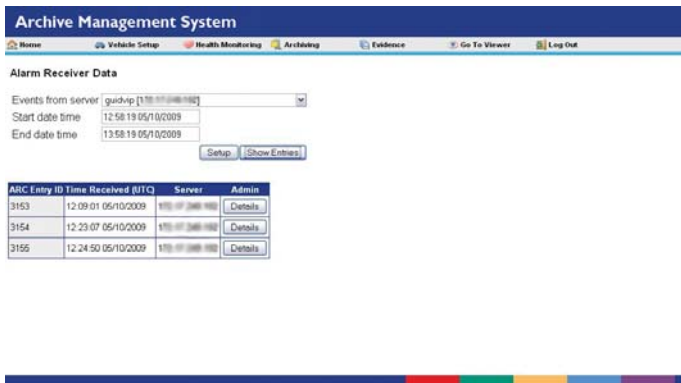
Archive Management System

Home | Vehicle Setup | Health Monitoring | Archiving | Evidence | Go To Viewer | Log Out

Alarm Receiver Data

Events from server guidvip [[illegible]]
Start date time 12:58:19 05/10/2009
End date time 13:58:19 05/10/2009

Setup | Show Entries

| ARC Entry ID | Time Received (UTC) | Server | Admin |
|---|---|---|---|
| 3153 | 12:09:01 05/10/2009 | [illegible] | Details |
| 3154 | 12:23:07 05/10/2009 | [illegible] | Details |
| 3155 | 12:24:50 05/10/2009 | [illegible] | Details |